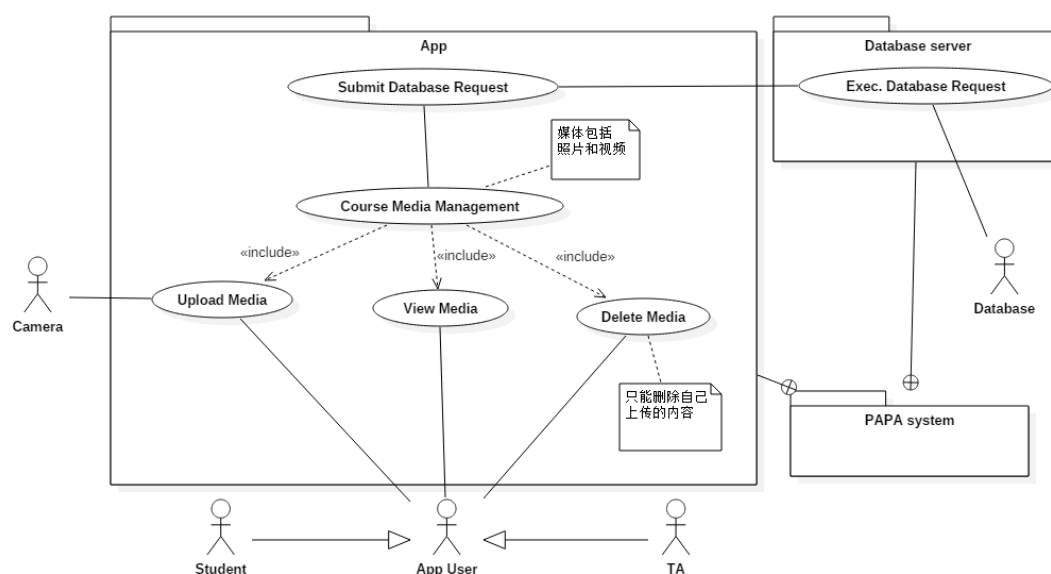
App

Submit Database Request

媒体包括
照片和视频

Course Media Management

«include»

«include»

«include»

Upload Media

View Media

Delete Media

只能删除自己
上传的内容

Camera

Database server

Exec. Database Request

Database

PAPA system

Student

App User

TA